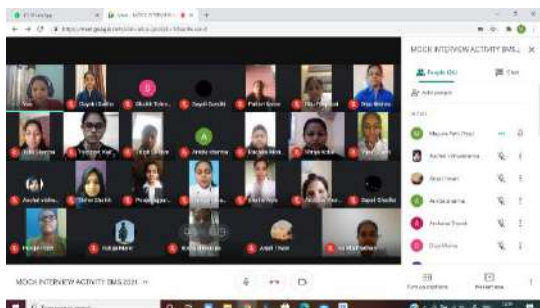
MOCK INTERVIEW ACTIVITY BMS

People (36)

Chat

Add people

You

Gayatri Dodhia

Shobhit Solan...

Sayali Gandhi

Pallavi Sonar

Anita Verma

Pooja Bhoir

Shilpa Kotian

Rachel Vishwakarma

Mayuree Patil

MOCK INTERVIEW ACTIVITY BMS 2021

Turn on captions

Present now